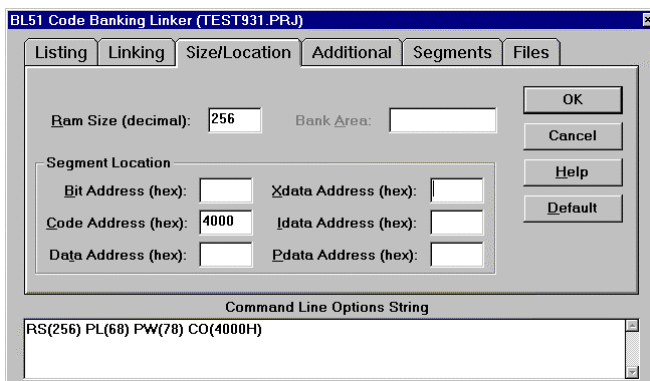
BL51 Code Banking Linker (TEST931.PRJ)

Listing | Linking | Size/Location | Additional | Segments | Files

Ram Size (decimal): 256

Bank Area:

Segment Location

Bit Address (hex):

Code Address (hex): 4000

Data Address (hex):

Xdata Address (hex):

Idata Address (hex):

Pdata Address (hex):

OK

Cancel

Help

Default

Command Line Options String

RS(256) PL(68) PW(78) CO(4000H)